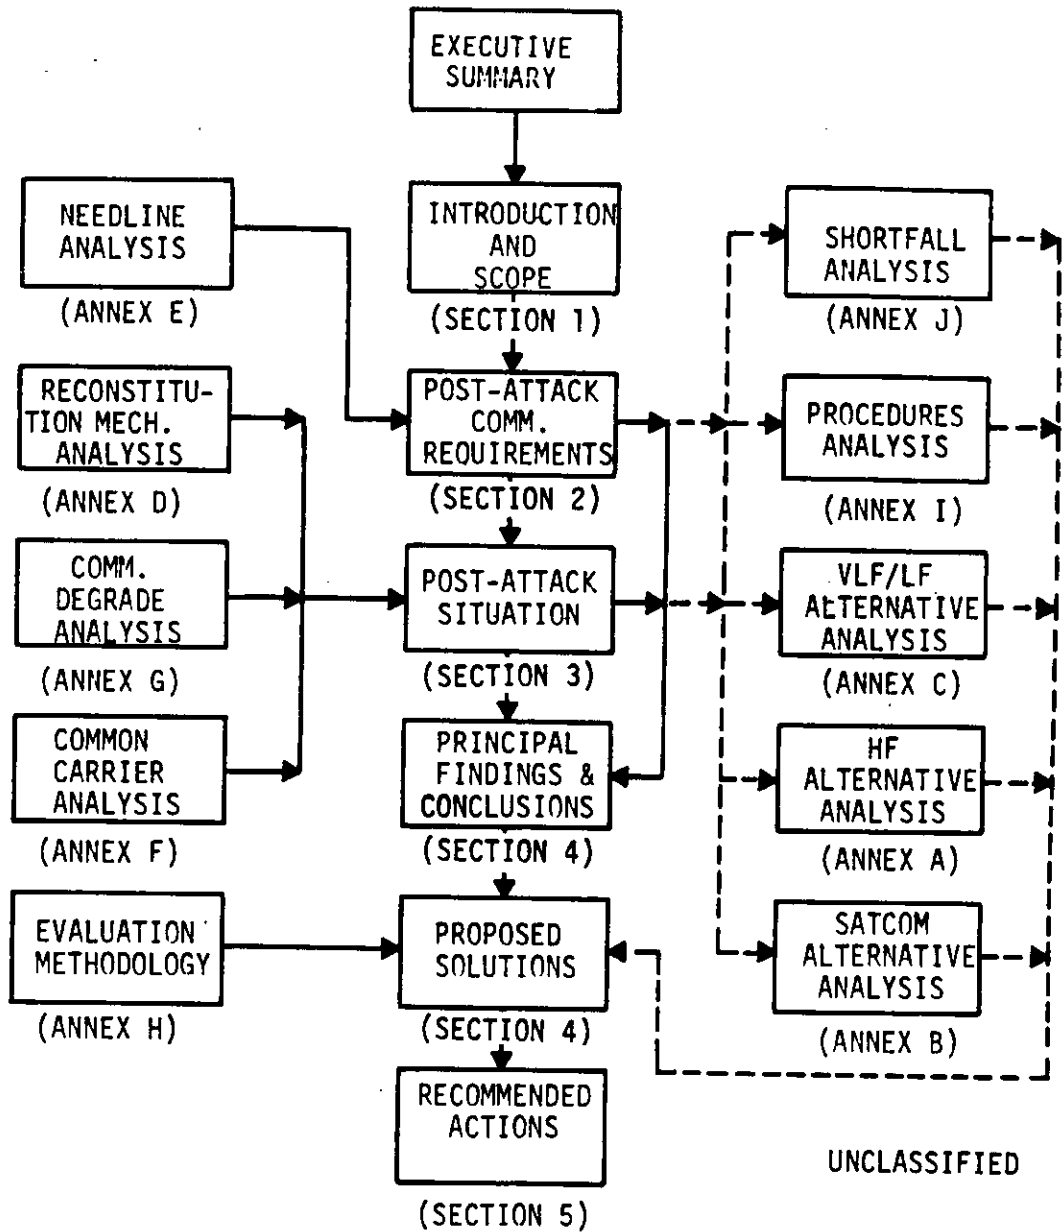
EXECUTIVE SUMMARY

NEEDLINE ANALYSIS
(ANNEX E)

INTRODUCTION AND SCOPE
(SECTION 1)

SHORTFALL ANALYSIS
(ANNEX J)

RECONSTITUTION MECH. ANALYSIS
(ANNEX D)

POST-ATTACK COMM. REQUIREMENTS
(SECTION 2)

PROCEDURES ANALYSIS
(ANNEX I)

COMM. DEGRADE ANALYSIS
(ANNEX G)

POST-ATTACK SITUATION
(SECTION 3)

VLF/LF ALTERNATIVE ANALYSIS
(ANNEX C)

COMMON CARRIER ANALYSIS
(ANNEX F)

PRINCIPAL FINDINGS & CONCLUSIONS
(SECTION 4)

HF ALTERNATIVE ANALYSIS
(ANNEX A)

EVALUATION METHODOLOGY
(ANNEX H)

PROPOSED SOLUTIONS
(SECTION 4)

SATCOM ALTERNATIVE ANALYSIS
(ANNEX B)

RECOMMENDED ACTIONS
(SECTION 5)

UNCLASSIFIED